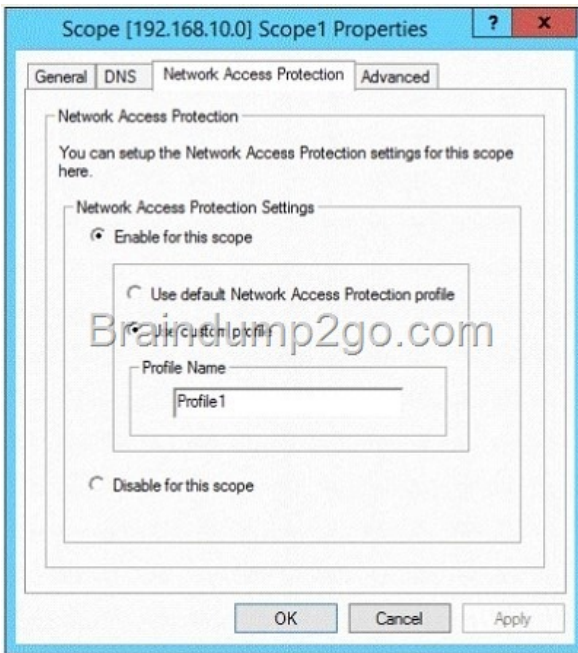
Scope [192.168.10.0] Scope1 Properties ? x

General DNS Network Access Protection Advanced

Network Access Protection

You can setup the Network Access Protection settings for this scope here.

Network Access Protection Settings

Enable for this scope

Use default Network Access Protection profile

Use custom profile

Braindump2go.com

Profile Name

Profile1

Disable for this scope

OK Cancel Apply